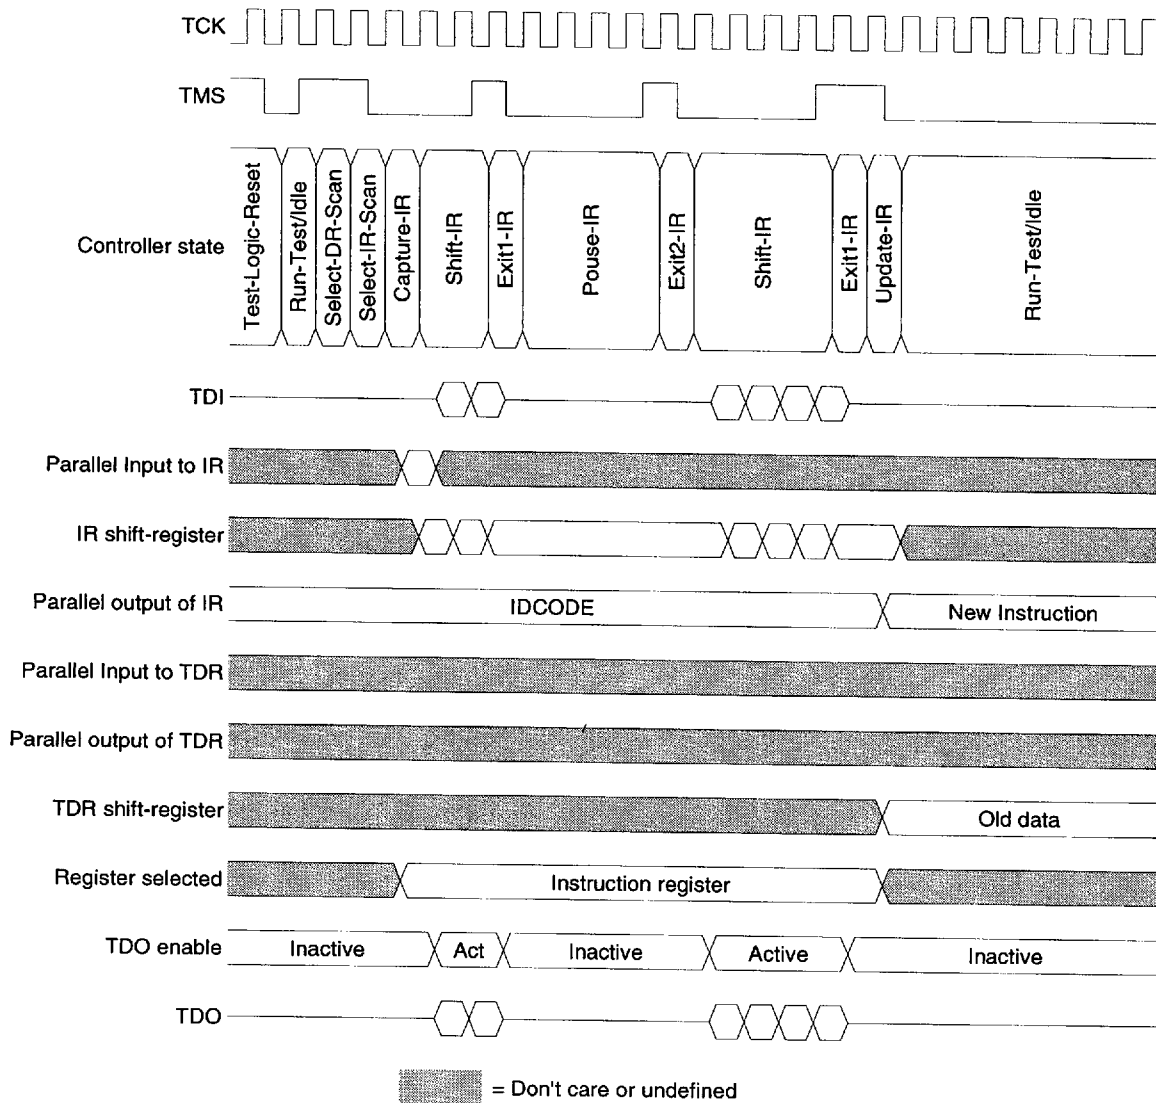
TCK

TMS

Controller state

Test-Logic-Reset
Run-Test/Idle
Select-DR-Scan
Select-IR-Scan
Capture-IR
Shift-IR
Exit1-IR
Pouse-IR
Exit2-IR
Shift-IR
Exit1-IR
Update-IR
Run-Test/Idle

TDI

Parallel Input to IR

IR shift-register

Parallel output of IR
IDCODE
New Instruction

Parallel Input to TDR

Parallel output of TDR

TDR shift-register
Old data

Register selected
Instruction register

TDO enable
Inactive
Act
Inactive
Active
Inactive

TDO

= Don't care or undefined